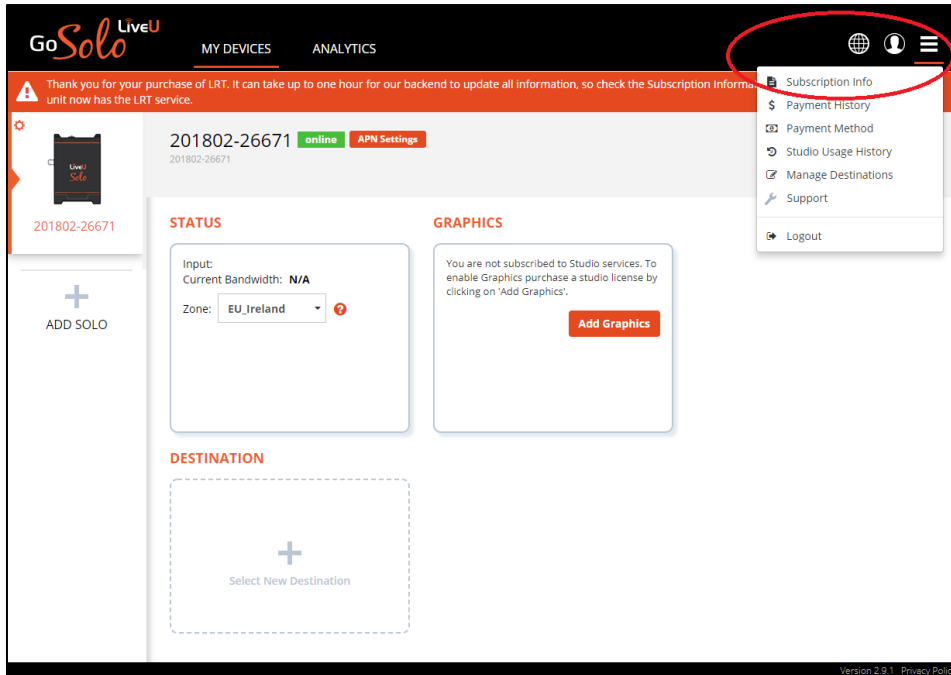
Go Solo LiveU

MY DEVICES

ANALYTICS

Thank you for your purchase of LRT. It can take up to one hour for our backend to update all information, so check the Subscription Informa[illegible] unit now has the LRT service.

Subscription Info
Payment History
Payment Method
Studio Usage History
Manage Destinations
Support
Logout

LiveU Solo

201802-26671

ADD SOLO

201802-26671 online APN Settings
201802-26671

STATUS

Input:
Current Bandwidth: N/A

Zone: EU_Ireland

GRAPHICS

You are not subscribed to Studio services. To enable Graphics purchase a studio license by clicking on 'Add Graphics'.

Add Graphics

DESTINATION

Select New Destination

Version 2.9.1 Privacy Polic